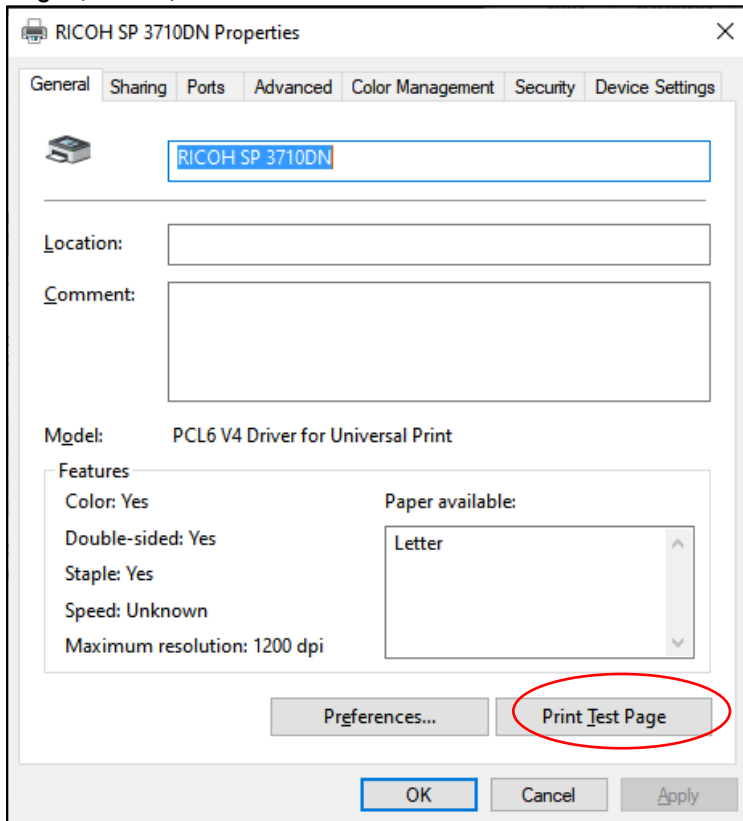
RICOH SP 3710DN Properties

General | Sharing | Ports | Advanced | Color Management | Security | Device Settings

RICOH SP 3710DN

Location:

Comment:

Model: PCL6 V4 Driver for Universal Print

Features

Color: Yes

Double-sided: Yes

Staple: Yes

Speed: Unknown

Maximum resolution: 1200 dpi

Paper available:

Letter

Preferences...

Print Test Page

OK

Cancel

Apply